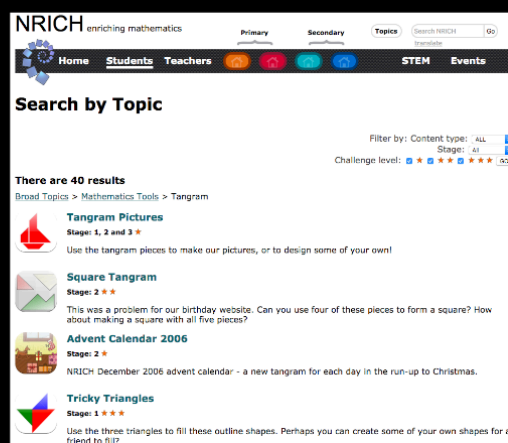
NRICH enriching mathematics

Primary Secondary Topics Search NRICH Go

translate

Home Students Teachers STEM Events

Search by Topic

Filter by: Content type: ALL

Stage: All

Challenge level: ★ ★★ ★★★

There are 40 results

Broad Topics > Mathematics Tools > Tangram

Tangram Pictures

Stage: 1, 2 and 3 ★

Use the tangram pieces to make our pictures, or to design some of your own!

Square Tangram

Stage: 2 ★★

This was a problem for our birthday website. Can you use four of these pieces to form a square? How about making a square with all five pieces?

Advent Calendar 2006

Stage: 2 ★

NRICH December 2006 advent calendar - a new tangram for each day in the run-up to Christmas.

Tricky Triangles

Stage: 1 ★★★

Use the three triangles to fill these outline shapes. Perhaps you can create some of your own shapes for a friend to fill?